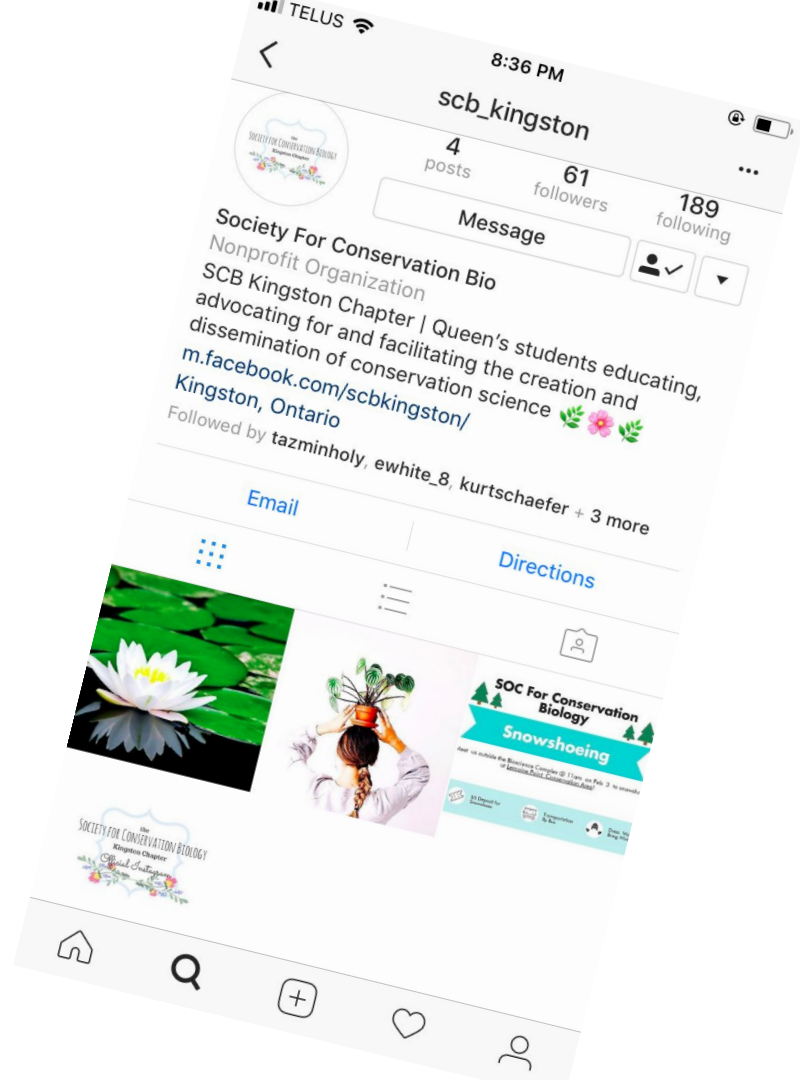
TELUS
8:36 PM
scb_kingston

the Society for Conservation Biology Kingston Chapter

4 posts
61 followers
189 following

Message

Society For Conservation Bio
Nonprofit Organization
SCB Kingston Chapter | Queen's students educating, advocating for and facilitating the creation and dissemination of conservation science 🌿🌸🌿
m.facebook.com/scbkingston/
Kingston, Ontario
Followed by tazminholy, ewhite_8, kurtschaefer + 3 more

Email
Directions

SOC For Conservation Biology
Snowshoeing
Meet us outside the Bioscience Complex @ 11am on Feb 3 to snowshoe at Lemoine Point Conservation Area!
$5 Deposit for Snowshoes
Transportation By Bus
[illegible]

the Society for Conservation Biology Kingston Chapter Official Instagram